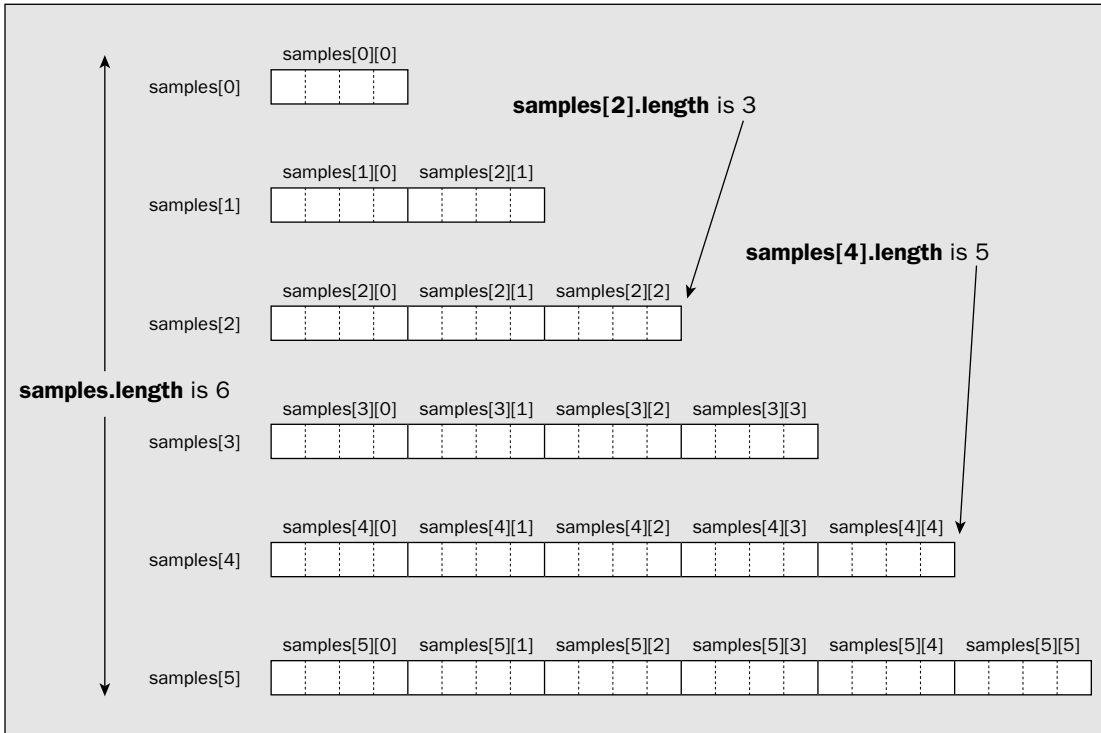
samples[0][0]
samples[0]

samples[2].length is 3

samples[1][0] samples[2][1]
samples[1]

samples[4].length is 5

samples[2][0] samples[2][1] samples[2][2]
samples[2]

samples.length is 6

samples[3][0] samples[3][1] samples[3][2] samples[3][3]
samples[3]

samples[4][0] samples[4][1] samples[4][2] samples[4][3] samples[4][4]
samples[4]

samples[5][0] samples[5][1] samples[5][2] samples[5][3] samples[5][4] samples[5][5]
samples[5]